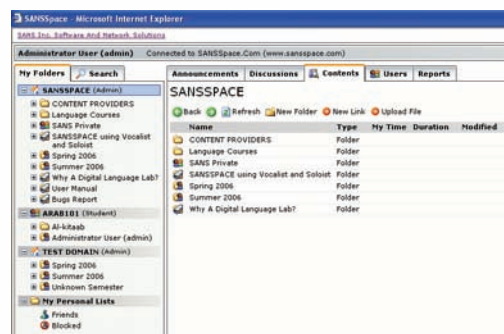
SANSSpace - Microsoft Internet Explorer

SANS Inc. Software And Network Solutions

Administrator User (admin) Connected to SANSSpace.Com (www.sansspace.com)

My Folders | Search

SANSSPACE (Admin)
CONTENT PROVIDERS
Language Courses
SANS Private
SANSSPACE using Vocalist and Soloist
Spring 2006
Summer 2006
Why A Digital Language Lab?
User Manual
Bugs Report
ARAB101 (Student)
Al-kitaab
Administrator User (admin)
TEST DOMAIN (Admin)
Spring 2006
Summer 2006
Unknown Semester
My Personal Lists
Friends
Blocked

Announcements | Discussions | Contents | Users | Reports

SANSSPACE

Back | Refresh | New Folder | New Link | Upload File

| Name | Type | My Time | Duration | Modified |
|---|---|---|---|---|
| CONTENT PROVIDERS | Folder | | | |
| Language Courses | Folder | | | |
| SANS Private | Folder | | | |
| SANSSPACE using Vocalist and Soloist | Folder | | | |
| Spring 2006 | Folder | | | |
| Summer 2006 | Folder | | | |
| Why A Digital Language Lab? | Folder | | | |